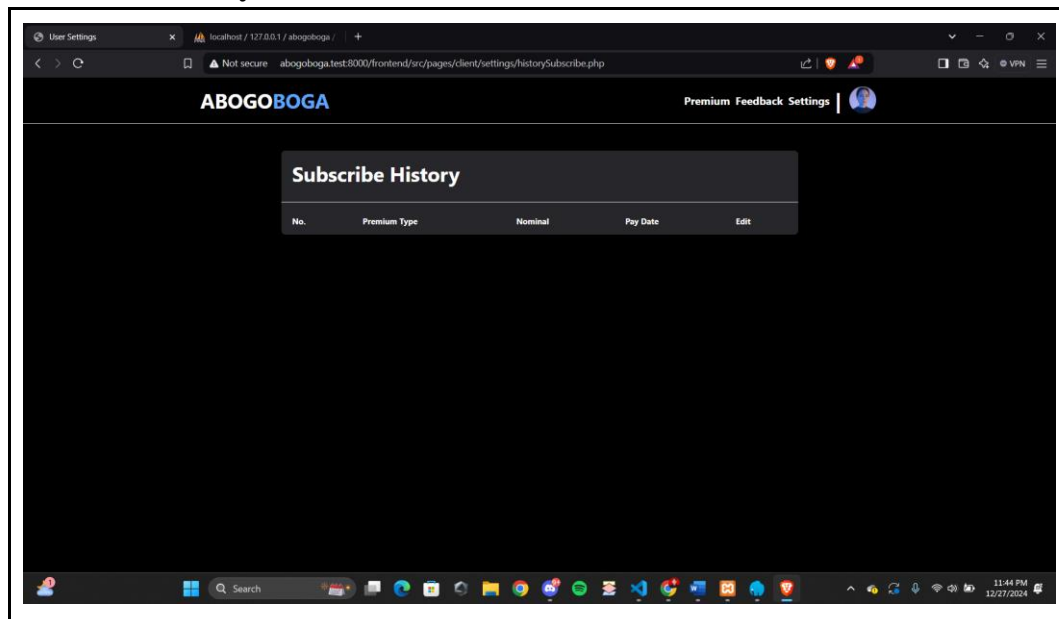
User Settings
localhost / 127.0.0.1 / abogoboga /
Not secure abogoboga.test:8000/frontend/src/pages/client/settings/historySubscribe.php
VPN

ABOGOBOGA
Premium Feedback Settings

Subscribe History

| No. | Premium Type | Nominal | Pay Date | Edit |
|---|---|---|---|---|

Search
11:44 PM
12/27/2024